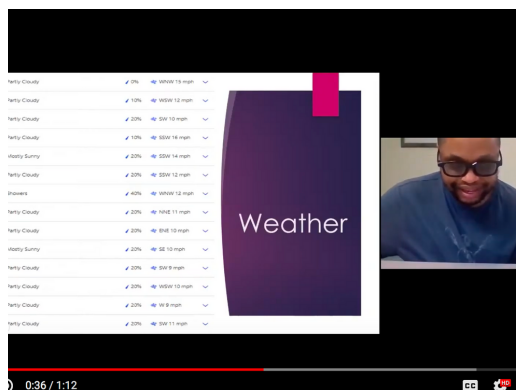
Partly Cloudy 0% WNW 15 mph
Partly Cloudy 10% WSW 12 mph
Partly Cloudy 20% SW 10 mph
Partly Cloudy 10% SSW 16 mph
Mostly Sunny 20% SSW 14 mph
Partly Cloudy 20% SSW 12 mph
Showers 40% WNW 12 mph
Partly Cloudy 20% NNE 11 mph
Partly Cloudy 20% ENE 10 mph
Mostly Sunny 20% SE 10 mph
Partly Cloudy 20% SW 8 mph
Partly Cloudy 20% WSW 10 mph
Partly Cloudy 20% W 9 mph
Partly Cloudy 20% SW 11 mph

Weather

0:36 / 1:12
CC
HD